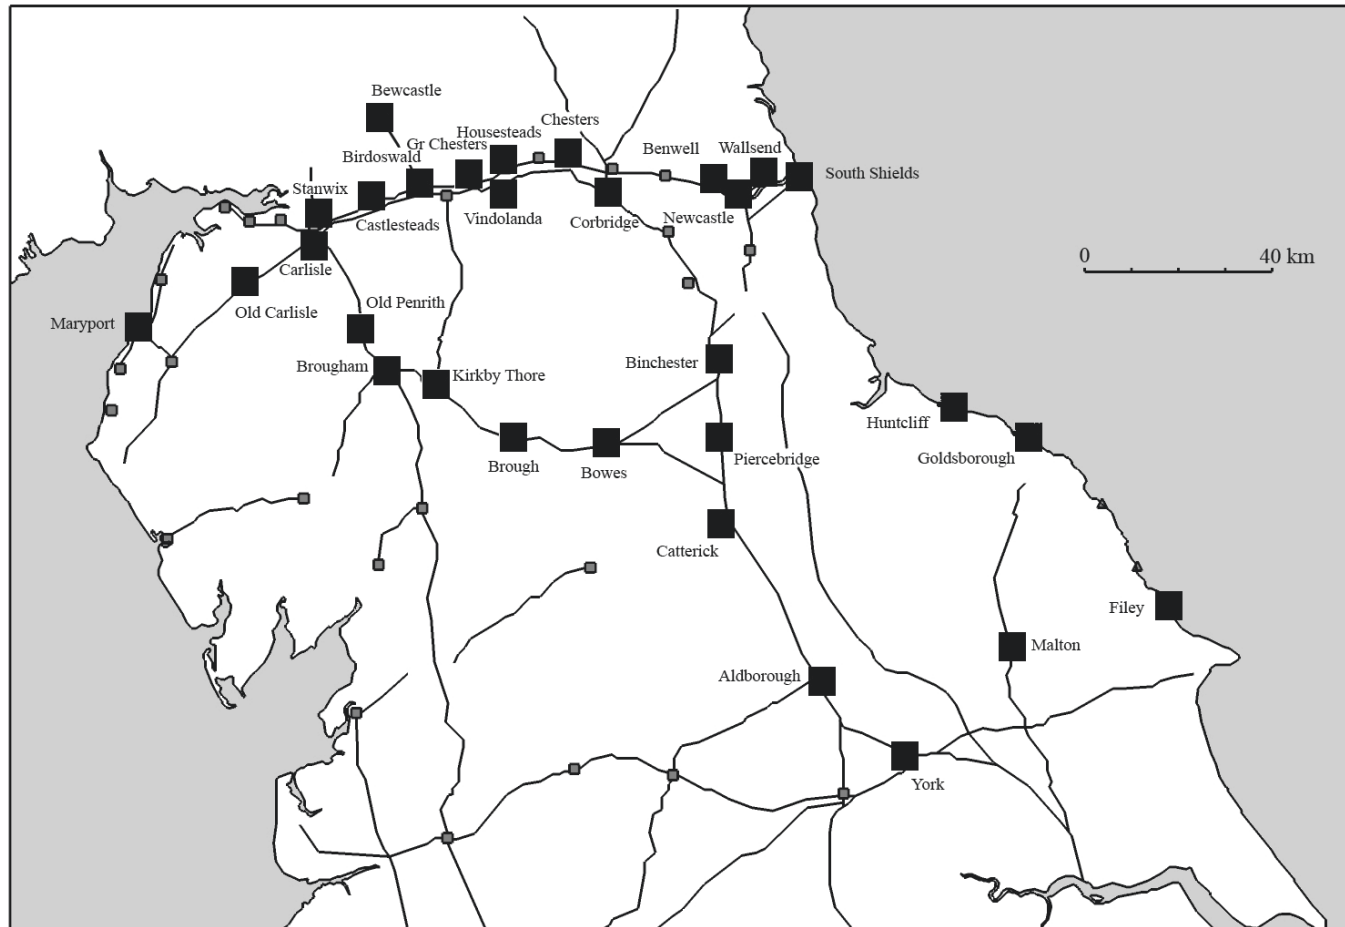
Bewcastle
Housesteads
Chesters
Gr Chesters
Birdoswald
Benwell
Wallsend
South Shields
Stanwix
Castlesteads
Vindolanda
Corbridge
Newcastle
Carlisle
0
40 km
Old Carlisle
Old Penrith
Maryport
Brougham
Kirkby Thore
Binchester
Huntcliff
Goldsborough
Brough
Bowes
Piercebridge
Catterick
Filey
Malton
Aldborough
York